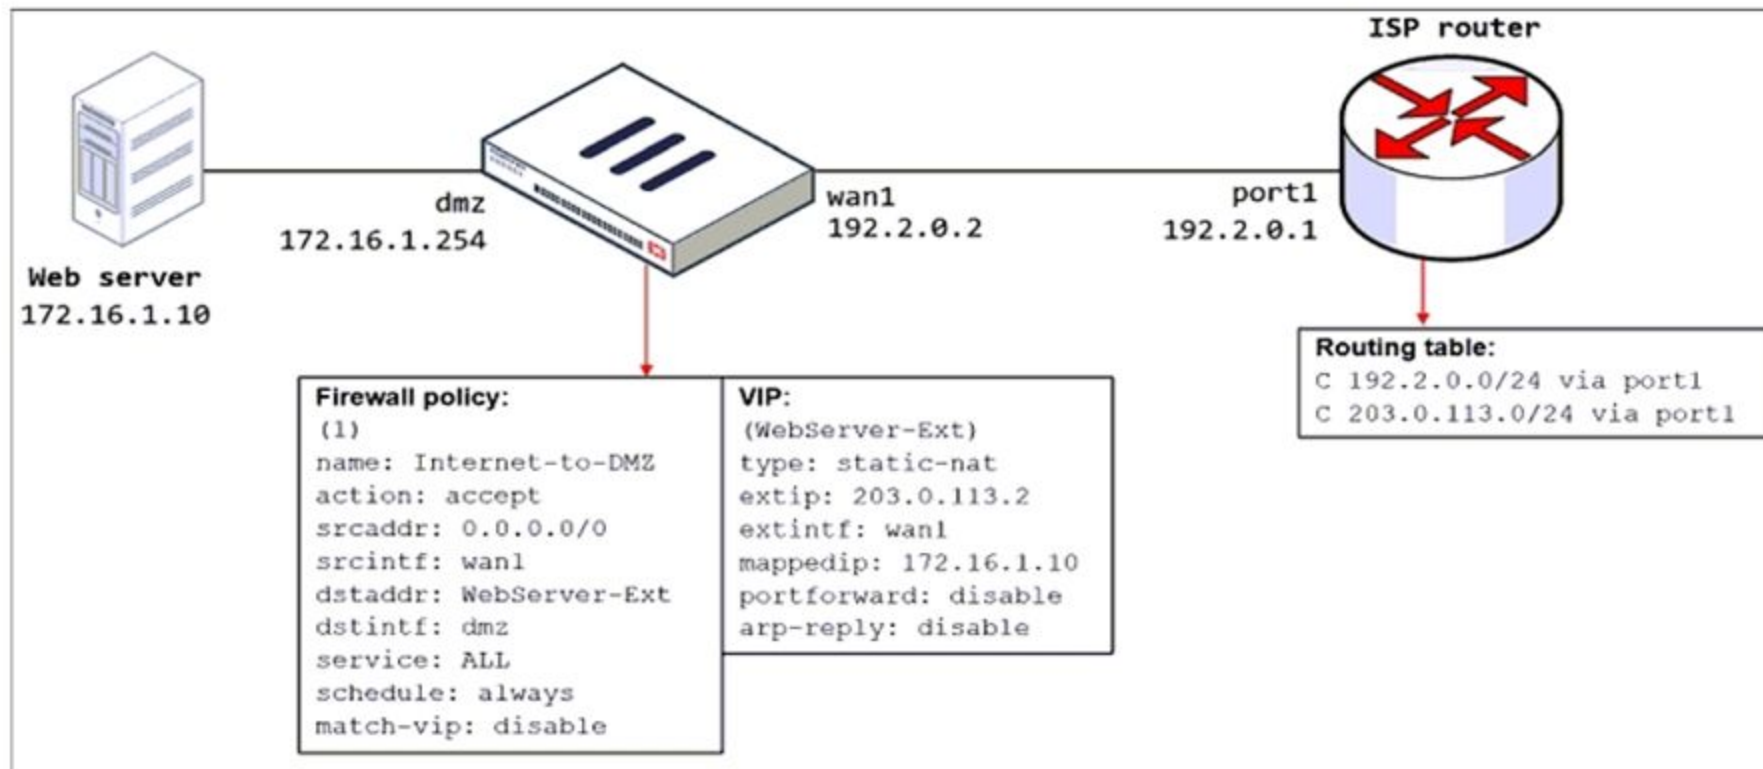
ISP router

Web server
172.16.1.10

dmz
172.16.1.254

wan1
192.2.0.2

port1
192.2.0.1

Routing table:
C 192.2.0.0/24 via port1
C 203.0.113.0/24 via port1

Firewall policy:
(1)
name: Internet-to-DMZ
action: accept
srcaddr: 0.0.0.0/0
srcintf: wan1
dstaddr: WebServer-Ext
dstintf: dmz
service: ALL
schedule: always
match-vip: disable

VIP:
(WebServer-Ext)
type: static-nat
extip: 203.0.113.2
extintf: wan1
mappedip: 172.16.1.10
portforward: disable
arp-reply: disable